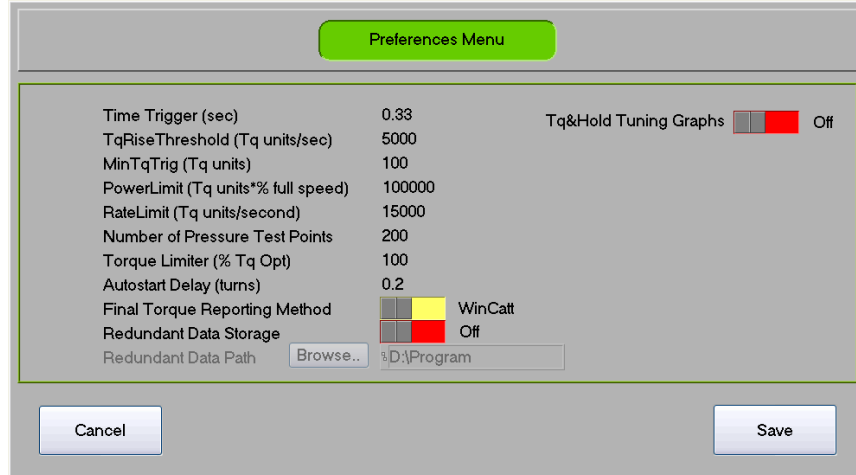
Preferences Menu

Time Trigger (sec) 0.33
TqRiseThreshold (Tq units/sec) 5000
MinTqTrig (Tq units) 100
PowerLimit (Tq units*% full speed) 100000
RateLimit (Tq units/second) 15000
Number of Pressure Test Points 200
Torque Limiter (% Tq Opt) 100
Autostart Delay (turns) 0.2
Final Torque Reporting Method WinCatt
Redundant Data Storage Off
Redundant Data Path Browse.. D:\Program

Tq&Hold Tuning Graphs Off

Cancel

Save